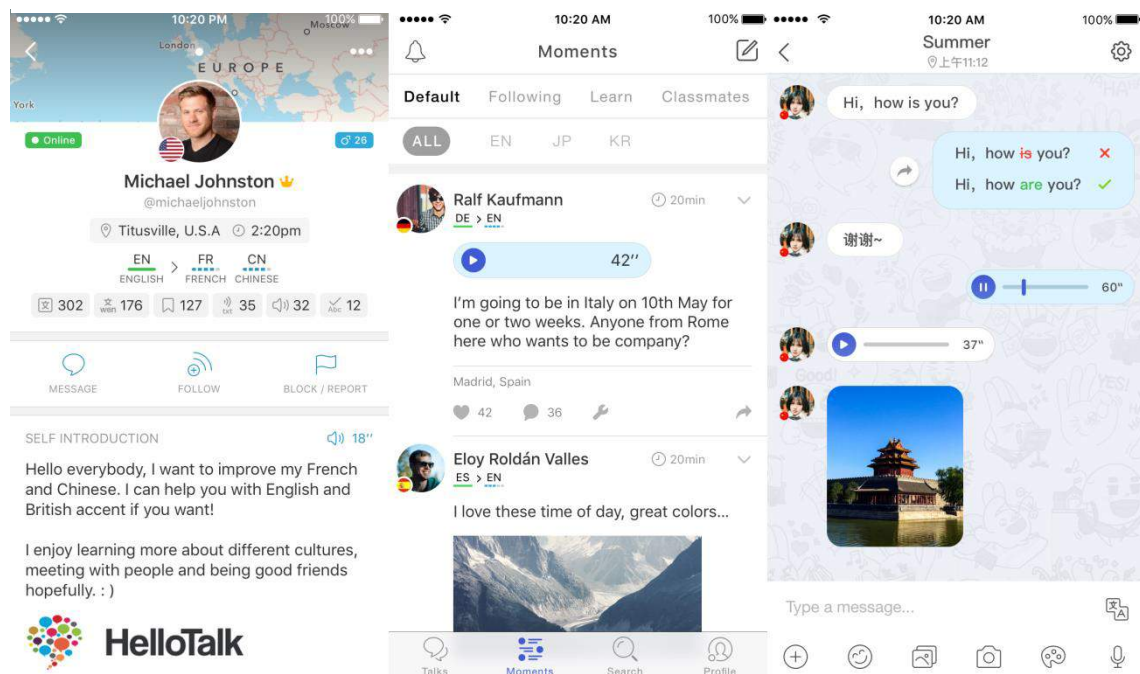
10:20 PM 100%
London
Moscow
EUROPE
York
Online
♂ 26
Michael Johnston
@michaeljohnston
Titusville, U.S.A 2:20pm
EN ENGLISH > FR FRENCH CN CHINESE
302 176 127 35 32 12
MESSAGE FOLLOW BLOCK / REPORT
SELF INTRODUCTION 18''
Hello everybody, I want to improve my French and Chinese. I can help you with English and British accent if you want!

I enjoy learning more about different cultures, meeting with people and being good friends hopefully. : )
HelloTalk

10:20 AM 100%
Moments
Default Following Learn Classmates
ALL EN JP KR
Ralf Kaufmann 20min
DE > EN
42''
I'm going to be in Italy on 10th May for one or two weeks. Anyone from Rome here who wants to be company?
Madrid, Spain
42 36
Eloy Roldán Valles 20min
ES > EN
I love these time of day, great colors...
Talks Moments Search Profile

10:20 AM 100%
Summer
上午11:12
Hi, how is you?
Hi, how is you?
Hi, how are you?
谢谢~
60''
37''
Type a message...